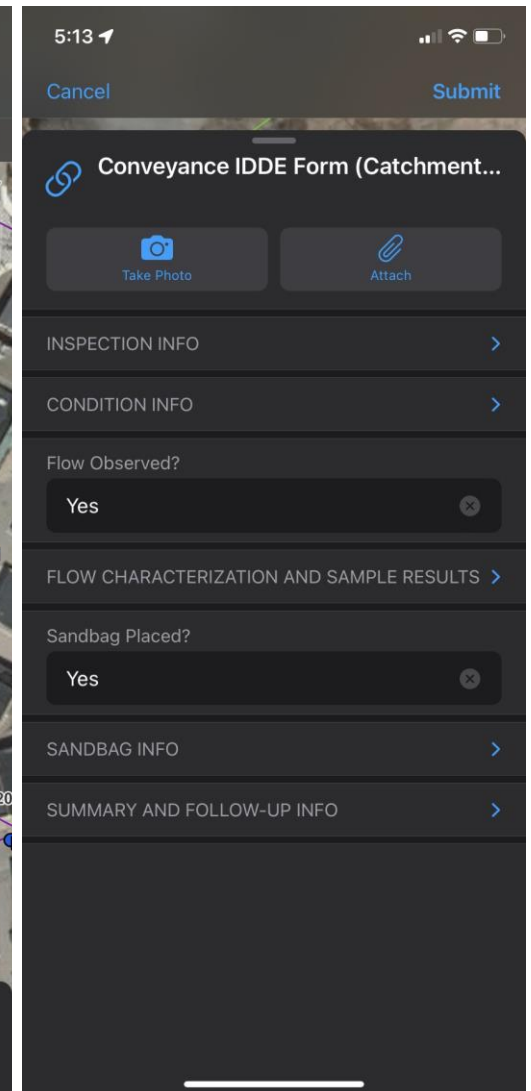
5:13

Cancel Submit

Conveyance IDDE Form (Catchment...

Take Photo

Attach

INSPECTION INFO

CONDITION INFO

Flow Observed?

Yes

FLOW CHARACTERIZATION AND SAMPLE RESULTS

Sandbag Placed?

Yes

SANDBAG INFO

SUMMARY AND FOLLOW-UP INFO

20